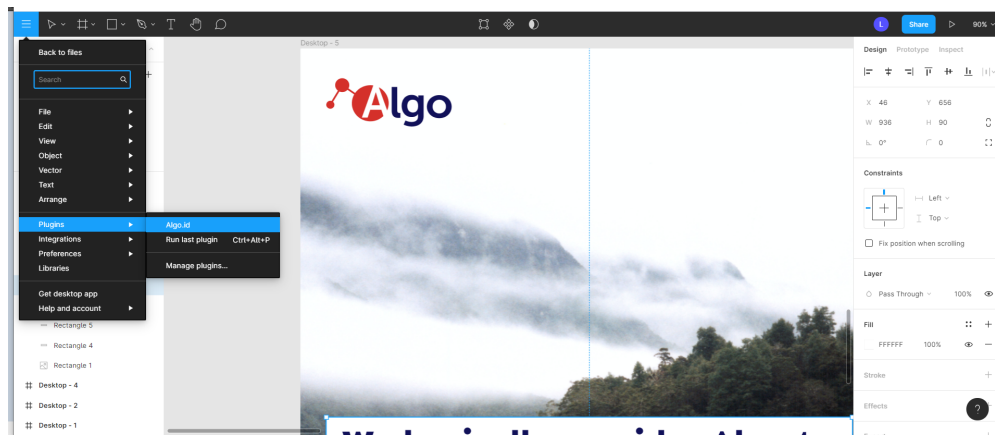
Back to files

Search

File
Edit
View
Object
Vector
Text
Arrange

Plugins
Integrations
Preferences
Libraries

Get desktop app
Help and account

Algo.id
Run last plugin Ctrl+Alt+P

Manage plugins...

Rectangle 5
Rectangle 4
Rectangle 1
Desktop - 4
Desktop - 2
Desktop - 1

Desktop - 5

Algo

L Share 90%

Design Prototype Inspect

X 46 Y 656
W 936 H 90
0° 0

Constraints
Left
Top
Fix position when scrolling

Layer
Pass Through 100%

Fill
FFFFFF 100%

Stroke

Effects

?